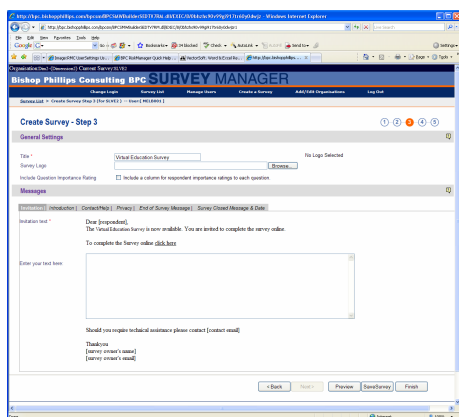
http://bpc.bishopphillips.com/bpcsm/BPCSMMobile/SEDT47RA.dll/EXEC/0/0fdzcbc90v99qj0f17rr6ly0dwjz - Windows Internet Explorer

File Edit View Favorites Tools Help

Google

Bookmarks

Check

AutoLink

AutoFill

Send to

Settings

Image:BPC UserSettings Lis...

BPC RiskManager Quick Help...

VectorSoft: Velvet & Excel Bo...

http://bpc.bishopphillips...

Page

Tools

Organisation:(sec)-(Demouse)| Current Survey:91182

Bishop Phillips Consulting BPC SURVEY MANAGER

Change Login | Survey List | Manage Users | Create a Survey | Add/Edit Organisations | Log Out

Survey List > Create Survey Step 3 [for SURV] > User[ MELB001 ]

Create Survey - Step 3

1 2 3 4 5

General Settings

Title * Virtual Education Survey

No Logo Selected

Survey Logo

Browse...

Include Question Importance Rating

Include a column for respondent importance ratings to each question.

Messages

Invitation | Introduction | Contact/Help | Privacy | End of Survey Message | Survey Closed Message & Date

Invitation text *

Dear [respondent],

The Virtual Education Survey is now available. You are invited to complete the survey online.

To complete the Survey online click here

Enter your text here:

Should you require technical assistance please contact [contact email]

Thankyou

[survey owner's name]

[survey owner's email]

< Back | Next > | Preview | SaveSurvey | Finish

Internet